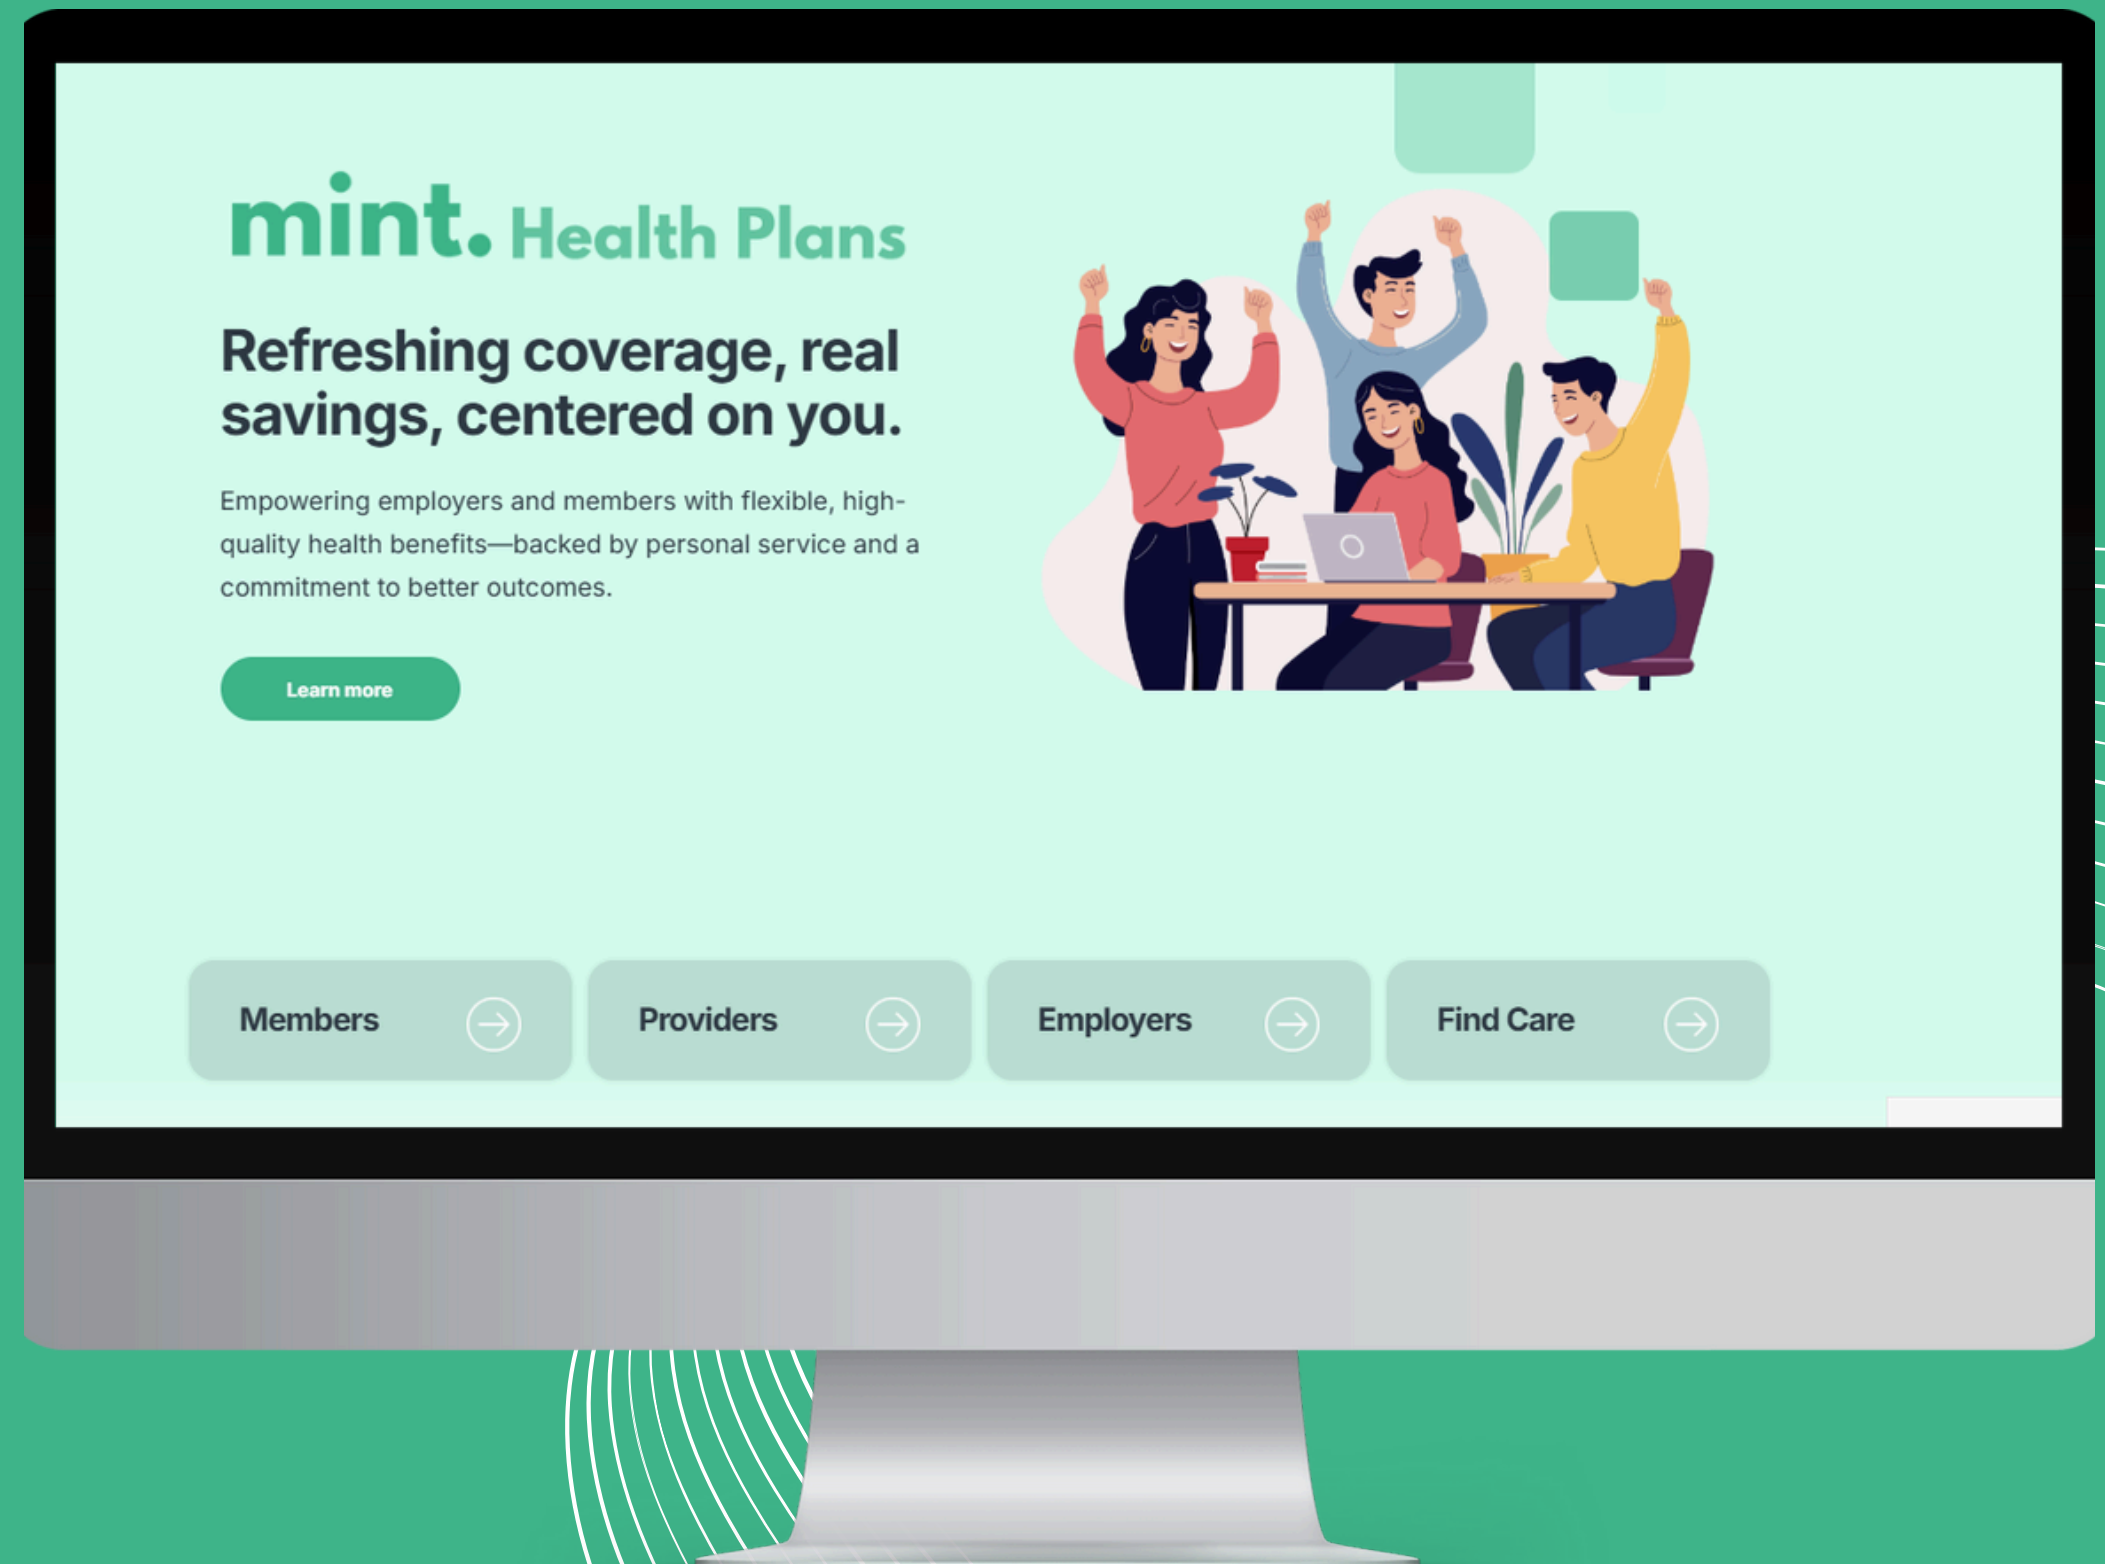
mint. Health Plans

Refreshing coverage, real savings, centered on you.

Empowering employers and members with flexible, high-quality health benefits—backed by personal service and a commitment to better outcomes.

Learn more

Members

Providers

Employers

Find Care